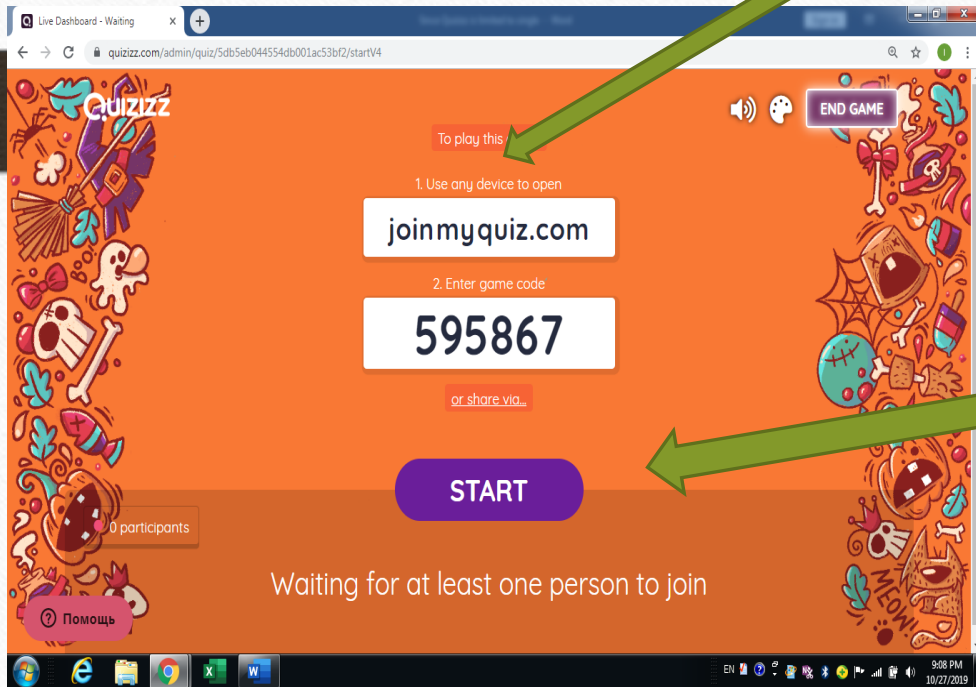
Live Dashboard - Waiting

quizizz.com/admin/quiz/5db5eb044554db001ac53bf2/startV4

Quizizz

END GAME

To play this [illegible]

1. Use any device to open

joinmyquiz.com

2. Enter game code

595867

or share via...

START

0 participants

Waiting for at least one person to join

MEOW!

Помощь

EN

9:08 PM
10/27/2019